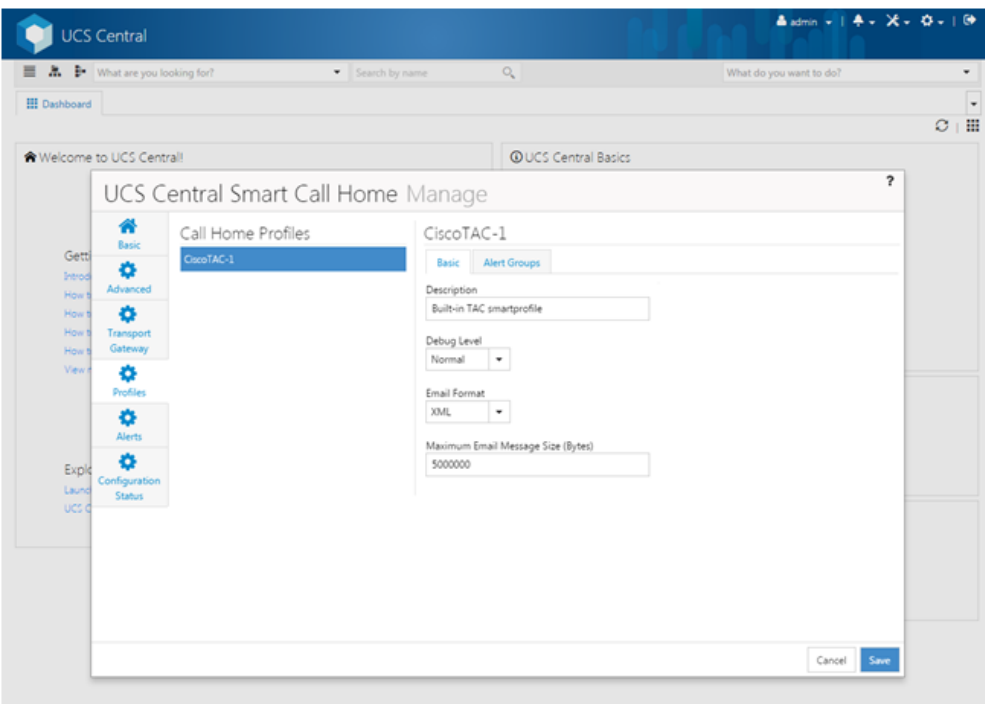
UCS Central

admin

What are you looking for?

Search by name

What do you want to do?

Dashboard

Welcome to UCS Central!

UCS Central Basics

UCS Central Smart Call Home Manage

?

Basic

Advanced

Transport Gateway

Profiles

Alerts

Configuration Status

Getti

Introd

How t

How t

How t

How t

View

Explo

Launc

UCS C

Call Home Profiles

CiscoTAC-1

CiscoTAC-1

Basic

Alert Groups

Description

Built-in TAC smartprofile

Debug Level

Normal

Email Format

XML

Maximum Email Message Size (Bytes)

5000000

Cancel

Save